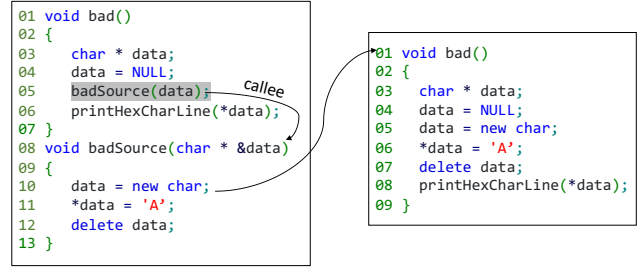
01 void bad()
02 {
03     char * data;
04     data = NULL;
05     badSource(data);
06     printHexCharLine(*data);
07 }
08 void badSource(char * &data)
09 {
10     data = new char;
11     *data = 'A';
12     delete data;
13 }

callee

01 void bad()
02 {
03     char * data;
04     data = NULL;
05     data = new char;
06     *data = 'A';
07     delete data;
08     printHexCharLine(*data);
09 }